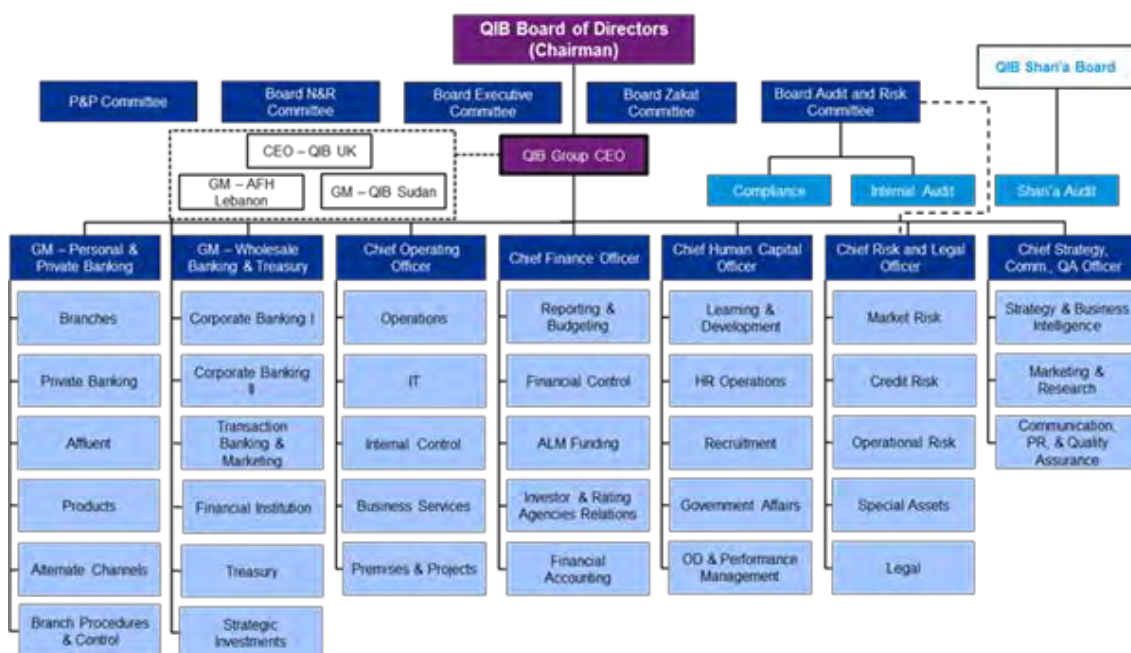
QIB Board of Directors (Chairman)

P&P Committee

Board N&R Committee

Board Executive Committee

Board Zakat Committee

Board Audit and Risk Committee

QIB Shari'a Board

CEO – QIB UK

QIB Group CEO

GM – AFH Lebanon

GM – QIB Sudan

Compliance

Internal Audit

Shari'a Audit

GM – Personal & Private Banking

Branches

Private Banking

Affluent

Products

Alternate Channels

Branch Procedures & Control

GM – Wholesale Banking & Treasury

Corporate Banking I

Corporate Banking II

Transaction Banking & Marketing

Financial Institution

Treasury

Strategic Investments

Chief Operating Officer

Operations

IT

Internal Control

Business Services

Premises & Projects

Chief Finance Officer

Reporting & Budgeting

Financial Control

ALM Funding

Investor & Rating Agencies Relations

Financial Accounting

Chief Human Capital Officer

Learning & Development

HR Operations

Recruitment

Government Affairs

OD & Performance Management

Chief Risk and Legal Officer

Market Risk

Credit Risk

Operational Risk

Special Assets

Legal

Chief Strategy, Comm., QA Officer

Strategy & Business Intelligence

Marketing & Research

Communication, PR, & Quality Assurance